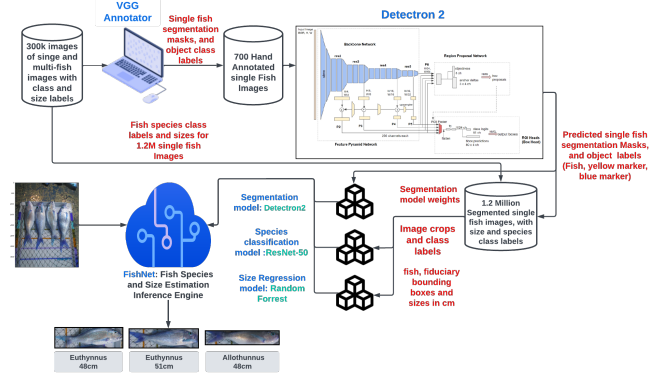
VGG Annotator

300k images of singe and multi-fish images with class and size labels

Single fish segmentation masks, and object class labels

700 Hand Annotated single Fish Images

Detectron 2

Backbone Network

Region Proposal Network

Feature Pyramid Network

ROI Heads (Box Head)

Fish species class labels and sizes for 1.2M single fish Images

Predicted single fish segmentation Masks, and object labels (Fish, yellow marker, blue marker)

Segmentation model weights

1.2 Million Segmented single fish images, with size and species class labels

Segmentation model: Detectron2

Species classification model :ResNet-50

Size Regression model: Random Forrest

Image crops and class labels

fish, fiduciary bounding boxes and sizes in cm

FishNet: Fish Species and Size Estimation Inference Engine

Euthynnus 48cm

Euthynnus 51cm

Allothunnus 48cm